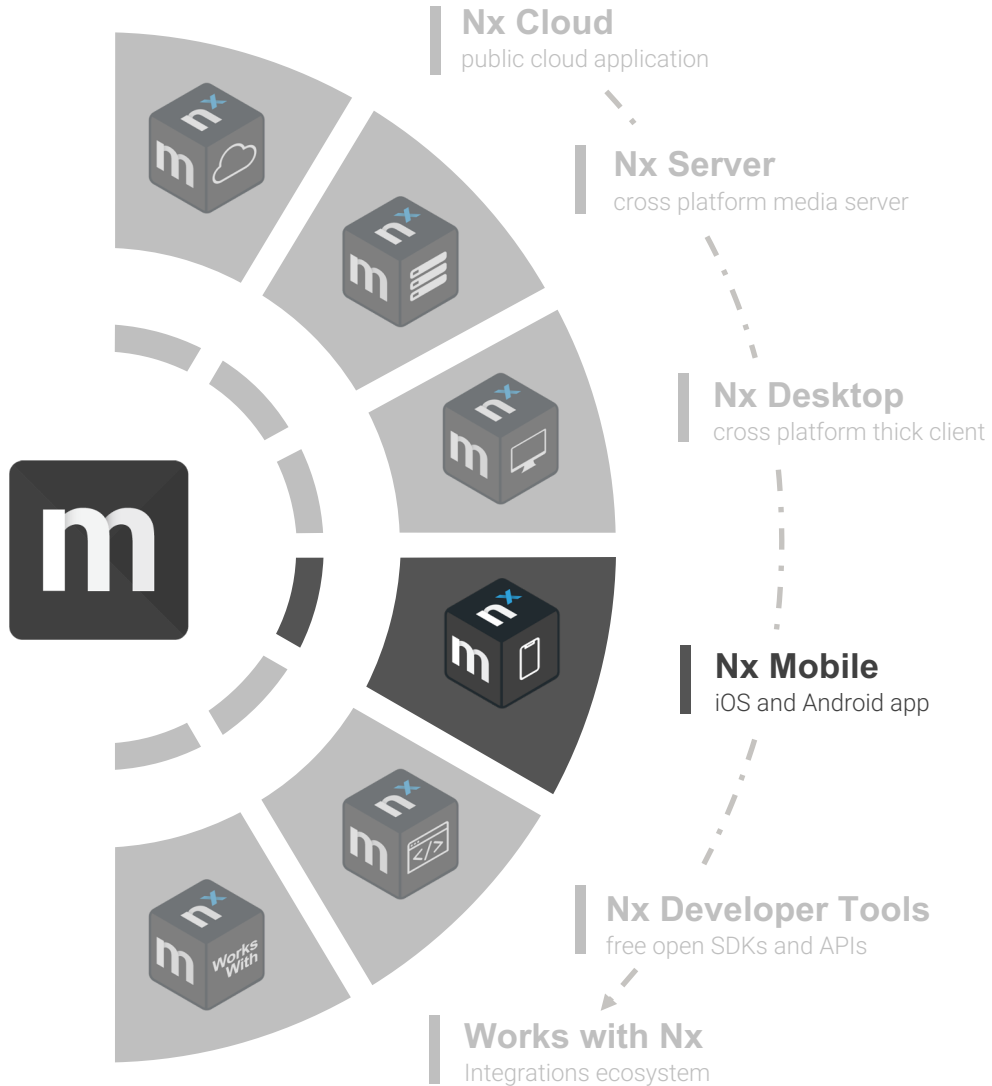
Nx Cloud
public cloud application

Nx Server
cross platform media server

Nx Desktop
cross platform thick client

Nx Mobile
iOS and Android app

Nx Developer Tools
free open SDKs and APIs

Works with Nx
Integrations ecosystem

m

nx m

nx m

nx m

nx m

nx m </>

nx m Works With